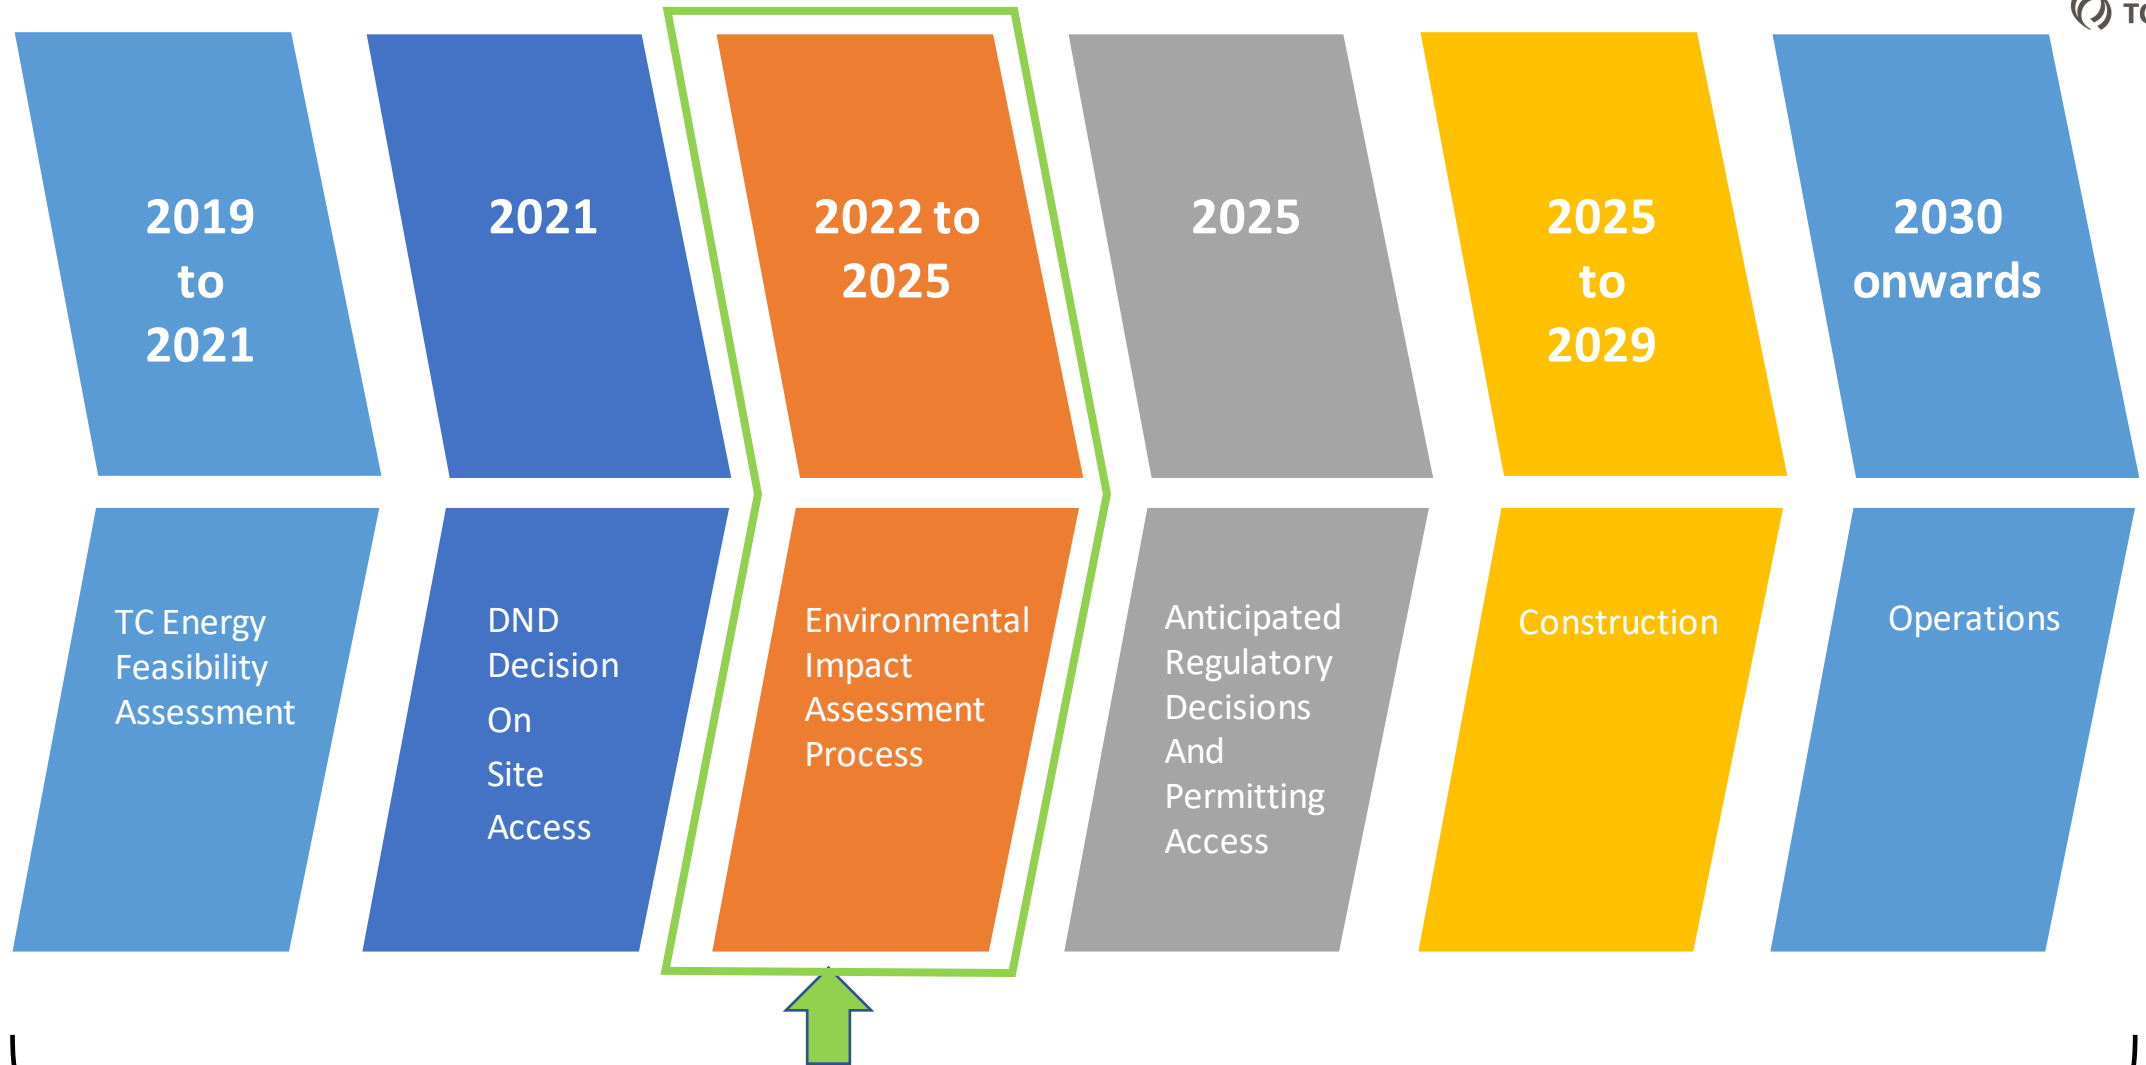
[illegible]

2019 to 2021

2021

2022 to 2025

2025

2025 to 2029

2030 onwards

TC Energy Feasibility Assessment

DND Decision On Site Access

Environmental Impact Assessment Process

Anticipated Regulatory Decisions And Permitting Access

Construction

Operations